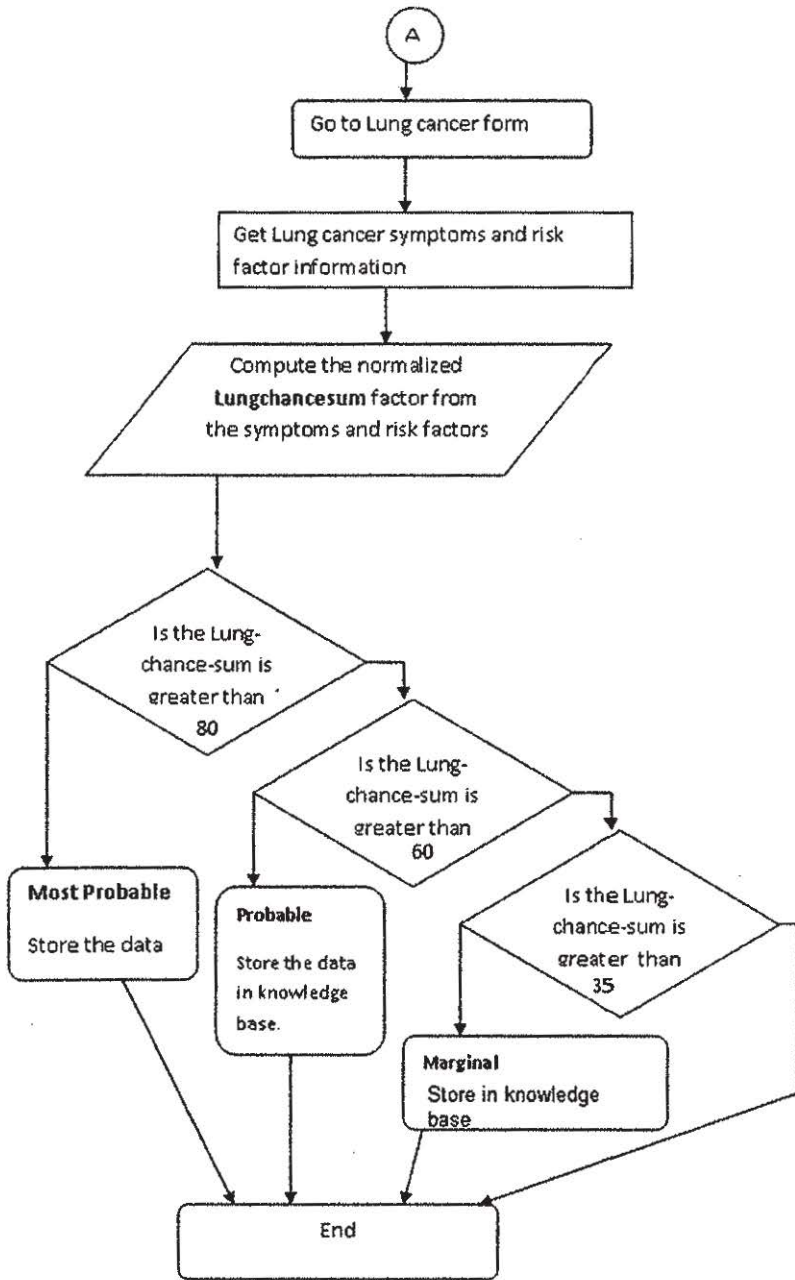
A

Go to Lung cancer form

Get Lung cancer symptoms and risk factor information

Compute the normalized **Lungchancesum** factor from the symptoms and risk factors

Is the Lung-chance-sum is greater than 80

Is the Lung-chance-sum is greater than 60

Is the Lung-chance-sum is greater than 35

**Most Probable**

Store the data

**Probable**

Store the data in knowledge base.

**Marginal**

Store in knowledge base

End